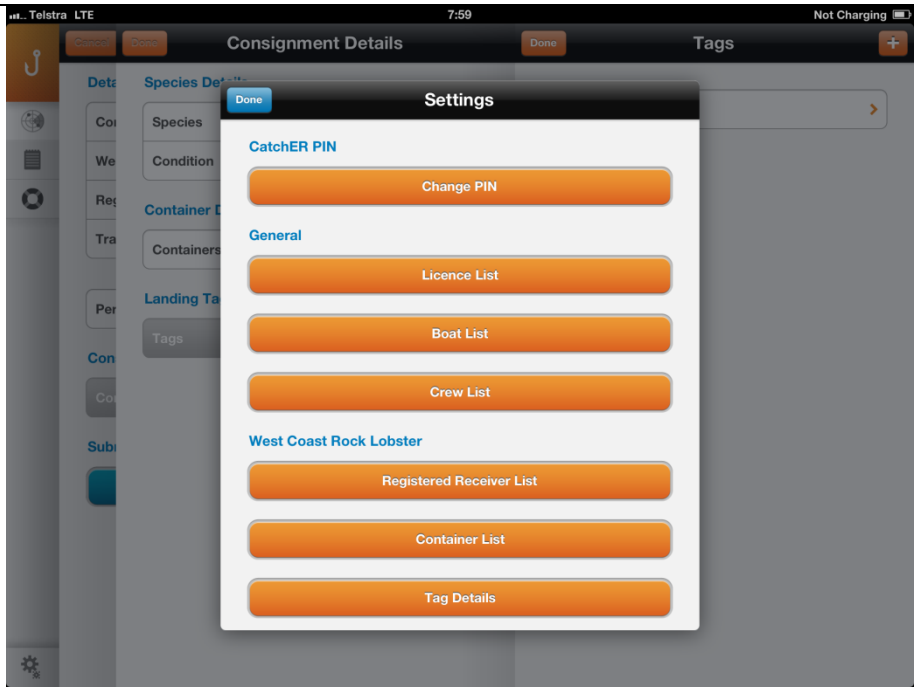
Telstra LTE 7:59 Not Charging

Cancel Done Consignment Details Done Tags +

Deta Species Det

Co Species

We Condition

Re Container D

Tra Containers

Per Landing Ta

Tags

Con

Co

Sub

Done Settings

CatchER PIN

Change PIN

General

Licence List

Boat List

Crew List

West Coast Rock Lobster

Registered Receiver List

Container List

Tag Details